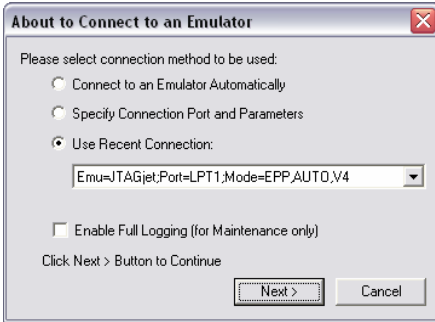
About to Connect to an Emulator

Please select connection method to be used:

Connect to an Emulator Automatically

Specify Connection Port and Parameters

Use Recent Connection:

Emu=JTAGjet;Port=LPT1;Mode=EPP,AUTO,V4

Enable Full Logging (for Maintenance only)

Click Next > Button to Continue

Next >

Cancel